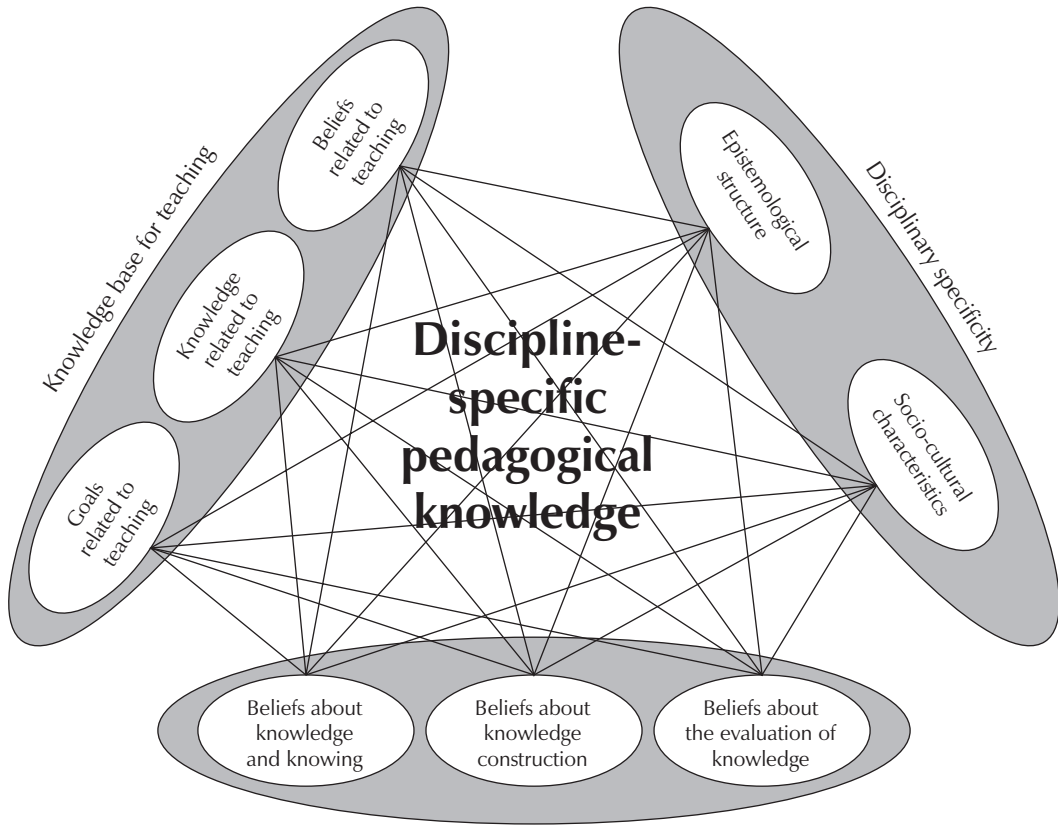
Knowledge base for teaching

Beliefs related to teaching

Knowledge related to teaching

Goals related to teaching

Disciplinary specificity

Epistemological structure

Socio-cultural characteristics

Discipline-specific pedagogical knowledge

Beliefs about knowledge and knowing

Beliefs about knowledge construction

Beliefs about the evaluation of knowledge